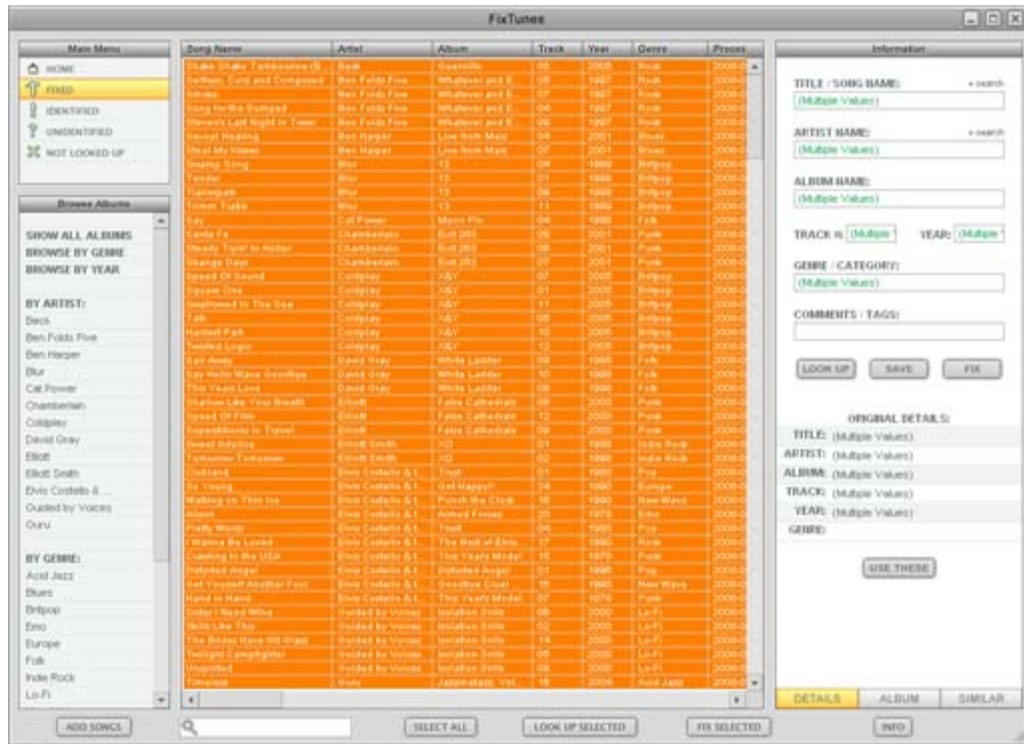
FixTunes

Main Menu
HOME
FIXED
IDENTIFIED
UNIDENTIFIED
NOT LOOKED UP

Browse Albums
SHOW ALL ALBUMS
BROWSE BY GENRE
BROWSE BY YEAR

BY ARTIST:
Beck
Ben Folds Five
Ben Harper
Blur
Cat Power
Chamberlain
Coldplay
David Gray
Elliott
Elliott Smith
Elvis Costello & ...
Guided by Voices
Guru

BY GENRE:
Acid Jazz
Blues
Britpop
Emo
Europe
Folk
Indie Rock
Lo-Fi

| Song Name | Artist | Album | Track | Year | Genre | Proces |
|---|---|---|---|---|---|---|
| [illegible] | Beck | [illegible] | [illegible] | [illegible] | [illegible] | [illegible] |

Information
TITLE / SONG NAME: + search
(Multiple Values)
ARTIST NAME: + search
(Multiple Values)
ALBUM NAME:
(Multiple Values)
TRACK #: (Multiple ) YEAR: (Multiple )
GENRE / CATEGORY:
(Multiple Values)
COMMENTS / TAGS:

LOOK UP SAVE FIX

ORIGINAL DETAILS:
TITLE: (Multiple Values)
ARTIST: (Multiple Values)
ALBUM: (Multiple Values)
TRACK: (Multiple Values)
YEAR: (Multiple Values)
GENRE:

USE THESE

DETAILS ALBUM SIMILAR

ADD SONGS SELECT ALL LOOK UP SELECTED FIX SELECTED INFO